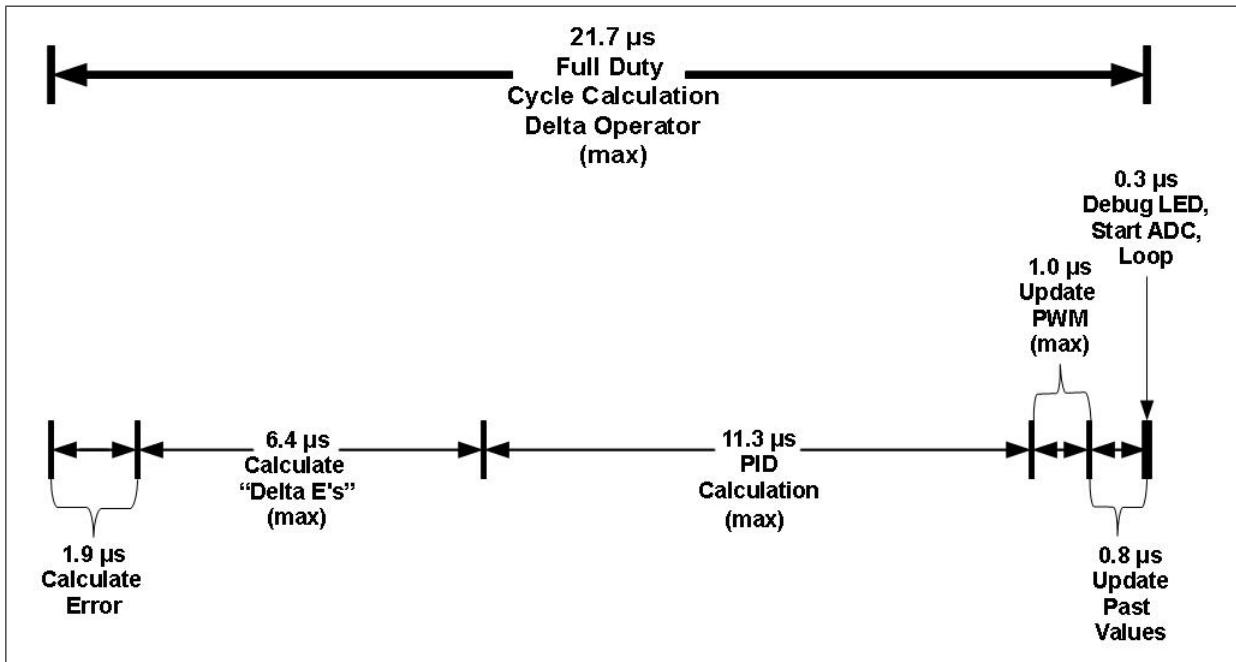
21.7 µs
Full Duty
Cycle Calculation
Delta Operator
(max)

0.3 µs
Debug LED,
Start ADC,
Loop

1.0 µs
Update
PWM
(max)

6.4 µs
Calculate
"Delta E's"
(max)

11.3 µs
PID
Calculation
(max)

1.9 µs
Calculate
Error

0.8 µs
Update
Past
Values